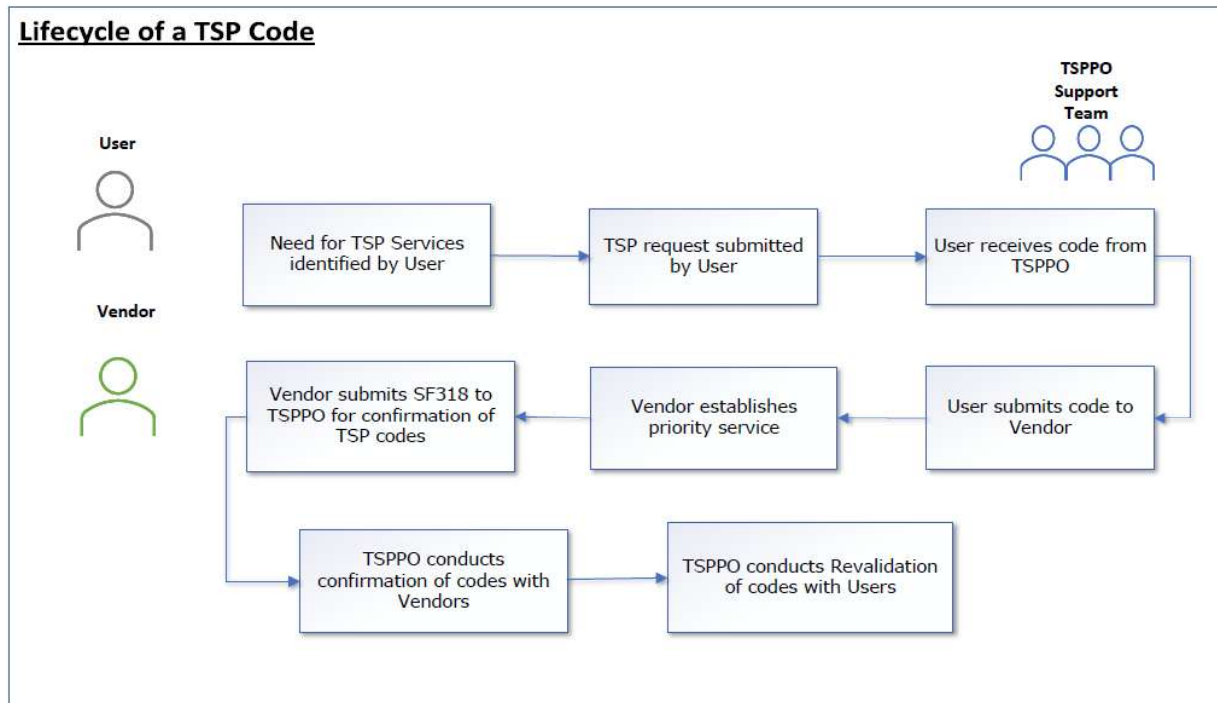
Lifecycle of a TSP Code

TSPPO Support Team

User

Vendor

Need for TSP Services identified by User

TSP request submitted by User

User receives code from TSPPO

User submits code to Vendor

Vendor establishes priority service

Vendor submits SF318 to TSPPO for confirmation of TSP codes

TSPPO conducts confirmation of codes with Vendors

TSPPO conducts Revalidation of codes with Users